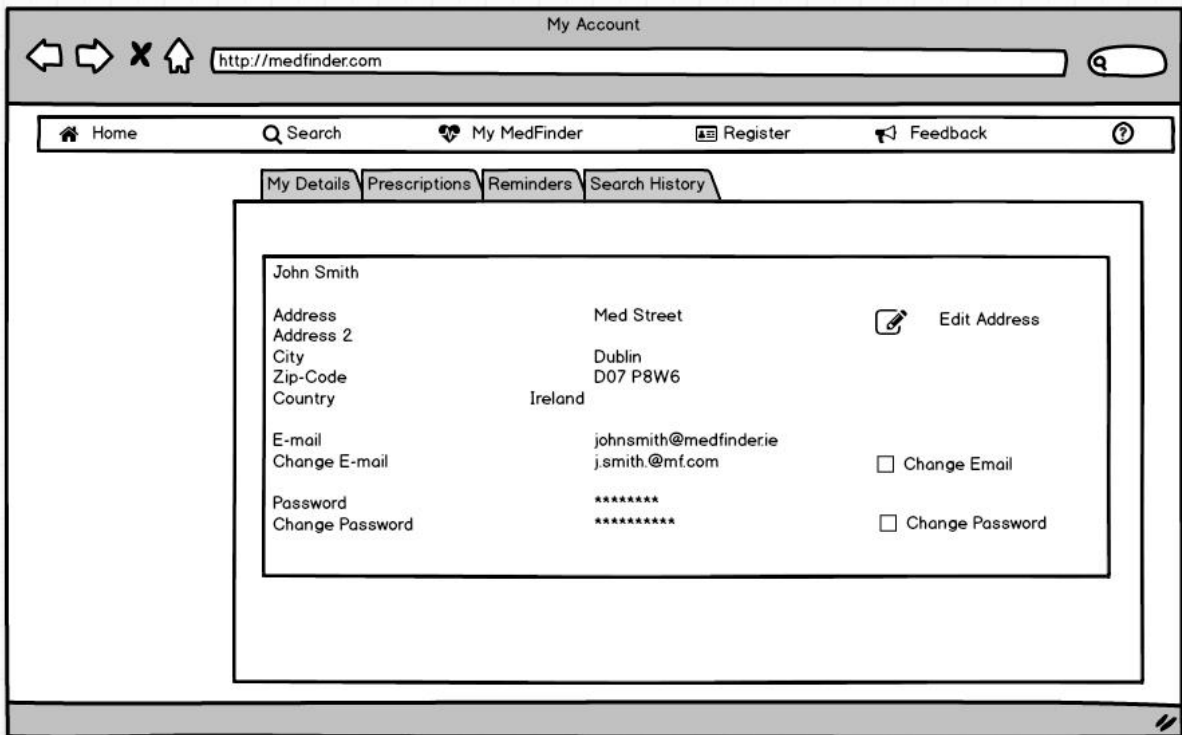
My Account

http://medfinder.com

Home
Search
My MedFinder
Register
Feedback

My Details
Prescriptions
Reminders
Search History

John Smith

| | | |
|---|---|---|
| Address | Med Street | Edit Address |
| Address 2 | | |
| City | Dublin | |
| Zip-Code | D07 P8W6 | |
| Country | Ireland | |
| E-mail | johnsmith@medfinder.ie | |
| Change E-mail | j.smith.@mf.com | Change Email |
| Password | ******** | |
| Change Password | ********** | Change Password |